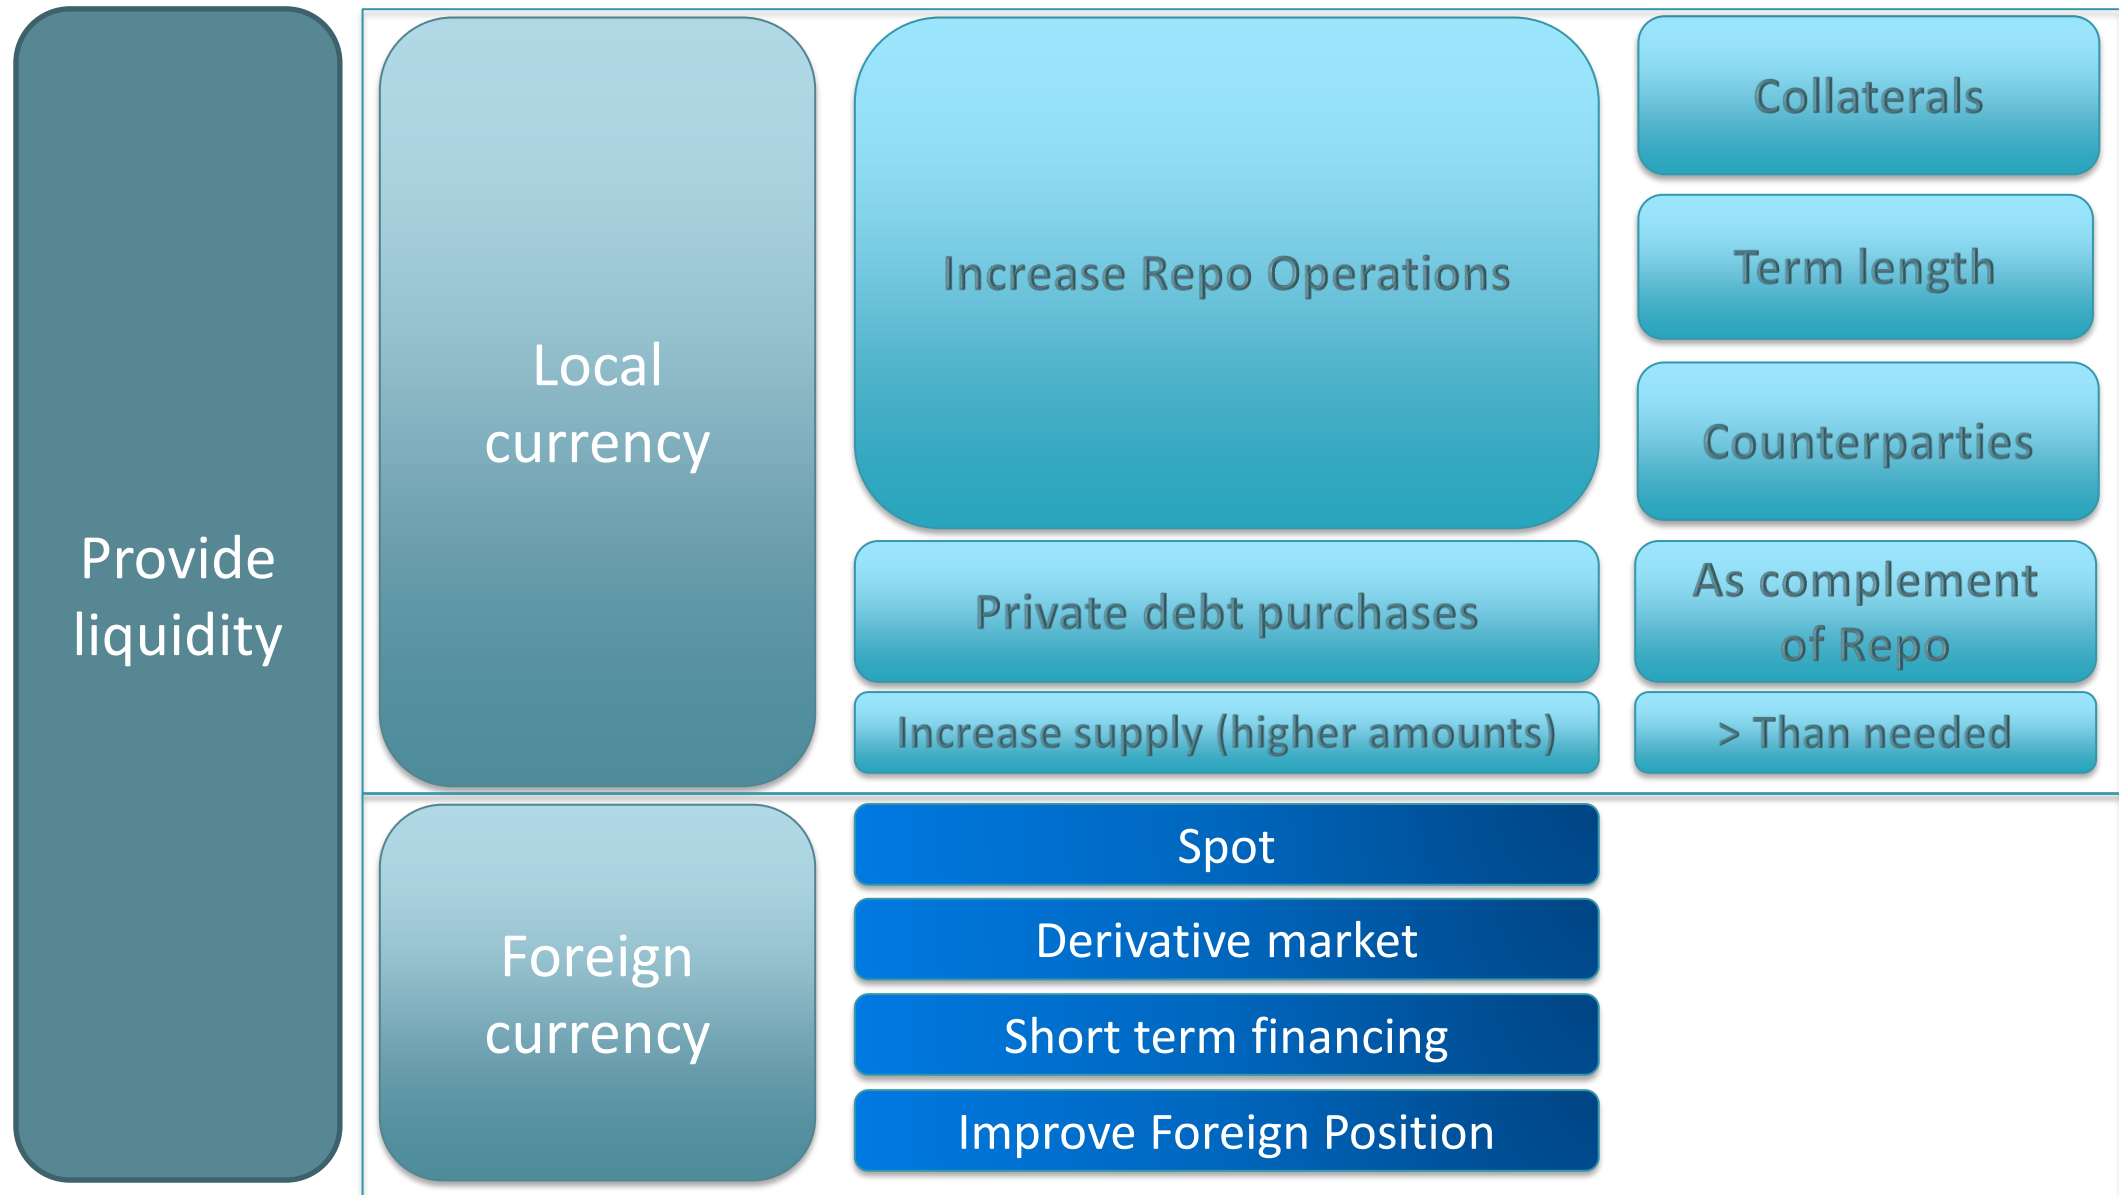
Provide liquidity

Local currency

Increase Repo Operations

Collaterals

Term length

Counterparties

Private debt purchases

As complement of Repo

Increase supply (higher amounts)

> Than needed

Foreign currency

Spot

Derivative market

Short term financing

Improve Foreign Position